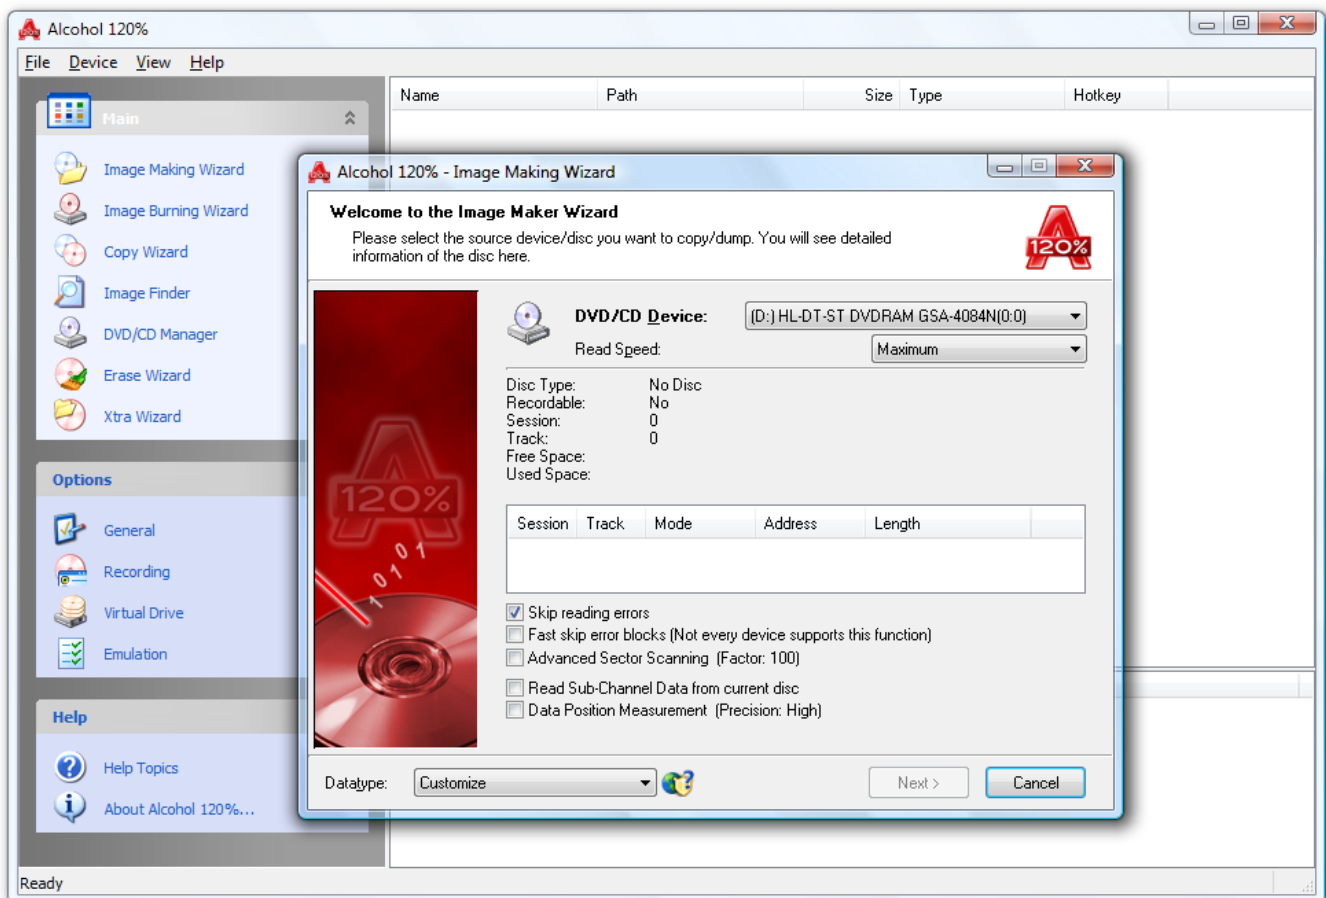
Alcohol 120%

File Device View Help

Main

Image Making Wizard
Image Burning Wizard
Copy Wizard
Image Finder
DVD/CD Manager
Erase Wizard
Xtra Wizard

Options

General
Recording
Virtual Drive
Emulation

Help

Help Topics
About Alcohol 120%...

| Name | Path | Size | Type | Hotkey |
|---|---|---|---|---|

Alcohol 120% - Image Making Wizard

Welcome to the Image Maker Wizard

Please select the source device/disc you want to copy/dump. You will see detailed information of the disc here.

120%

DVD/CD Device: [D:] HL-DT-ST DVDRAM GSA-4084N(0:0)

Read Speed: Maximum

Disc Type: No Disc
Recordable: No
Session: 0
Track: 0
Free Space:
Used Space:

| Session | Track | Mode | Address | Length |
|---|---|---|---|---|

Skip reading errors
Fast skip error blocks (Not every device supports this function)
Advanced Sector Scanning (Factor: 100)
Read Sub-Channel Data from current disc
Data Position Measurement (Precision: High)

Datatype: Customize

Next >
Cancel

Ready